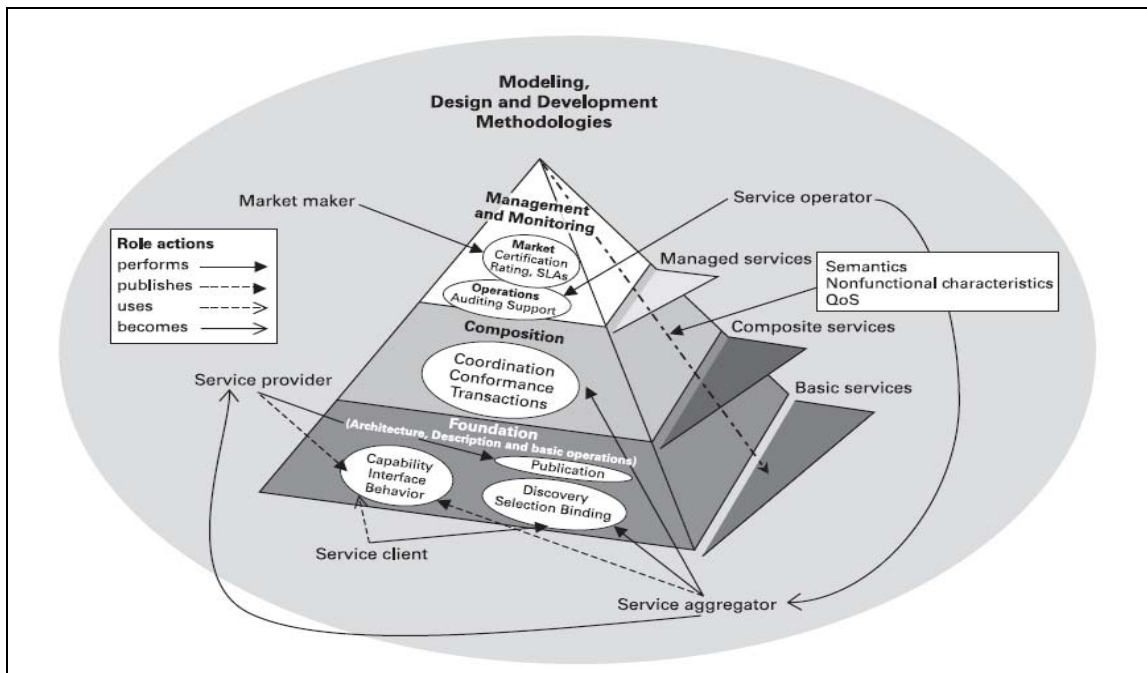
Modeling, Design and Development Methodologies

Management and Monitoring

Market maker

Service operator

Role actions
performs
publishes
uses
becomes

Market
Certification
Rating, SLAs

Operations
Auditing Support

Managed services

Semantics
Nonfunctional characteristics
QoS

Composition

Composite services

Coordination
Conformance
Transactions

Service provider

Basic services

Foundation
(Architecture, Description and basic operations)

Publication

Capability
Interface
Behavior

Discovery
Selection Binding

Service client

Service aggregator